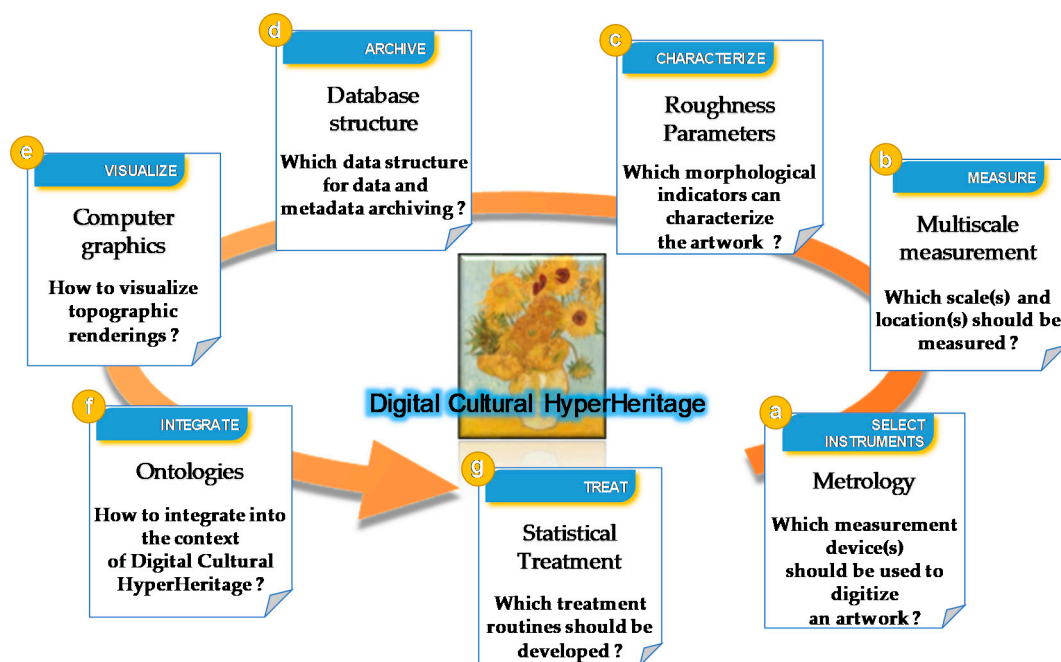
d
ARCHIVE
Database structure
Which data structure for data and metadata archiving ?

c
CHARACTERIZE
Roughness Parameters
Which morphological indicators can characterize the artwork ?

e
VISUALIZE
Computer graphics
How to visualize topographic renderings ?

b
MEASURE
Multiscale measurement
Which scale(s) and location(s) should be measured ?

Digital Cultural HyperHeritage

f
INTEGRATE
Ontologies
How to integrate into the context of Digital Cultural HyperHeritage ?

a
SELECT INSTRUMENTS
Metrology
Which measurement device(s) should be used to digitize an artwork ?

g
TREAT
Statistical Treatment
Which treatment routines should be developed ?